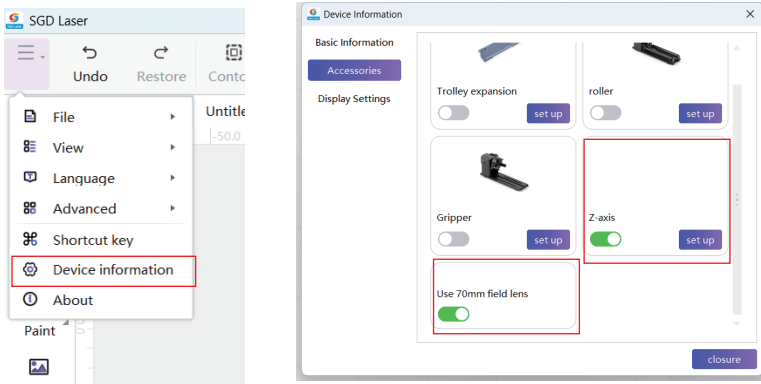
SGD Laser

Undo

Restore

Conto

File

View

Language

Advanced

Shortcut key

Device information

About

Untitle

-50.0

Paint

Device Information

Basic Information

Accessories

Display Settings

Trolley expansion

set up

roller

set up

Gripper

set up

Z-axis

set up

Use 70mm field lens

closure